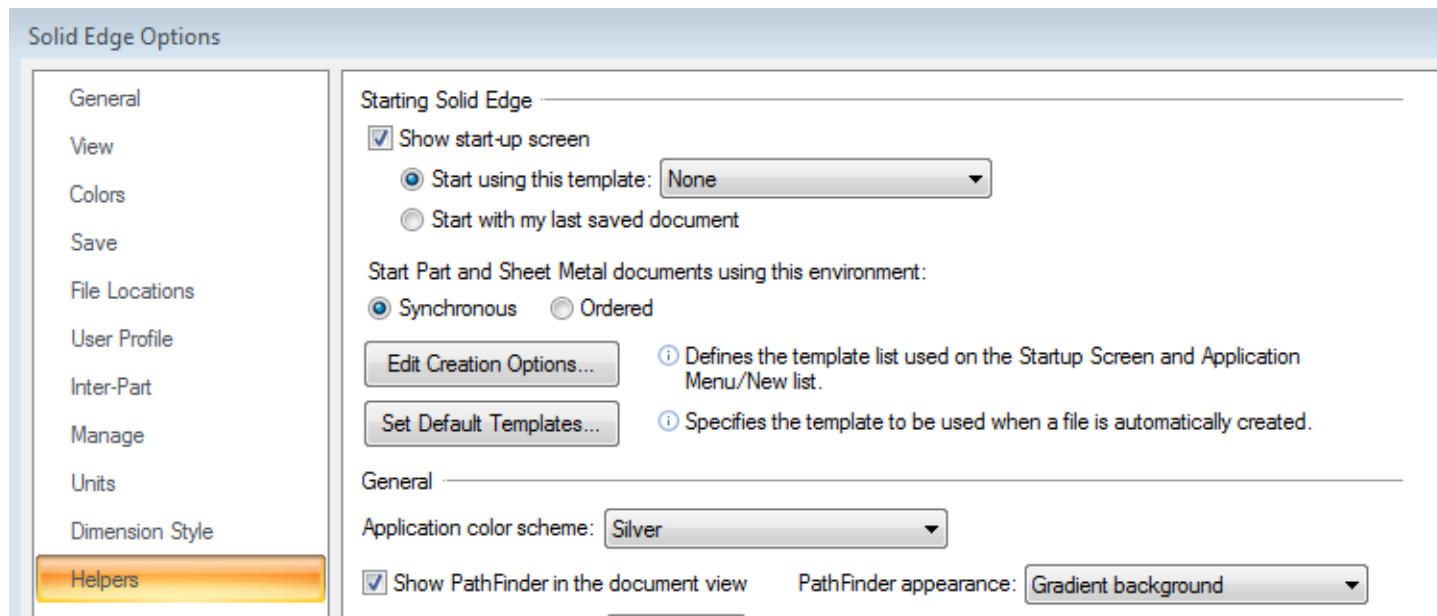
Solid Edge Options

General
View
Colors
Save
File Locations
User Profile
Inter-Part
Manage
Units
Dimension Style
Helpers

Starting Solid Edge

Show start-up screen

Start using this template: None

Start with my last saved document

Start Part and Sheet Metal documents using this environment:

Synchronous Ordered

Edit Creation Options...

Defines the template list used on the Startup Screen and Application Menu/New list.

Set Default Templates...

Specifies the template to be used when a file is automatically created.

General

Application color scheme: Silver

Show PathFinder in the document view PathFinder appearance: Gradient background